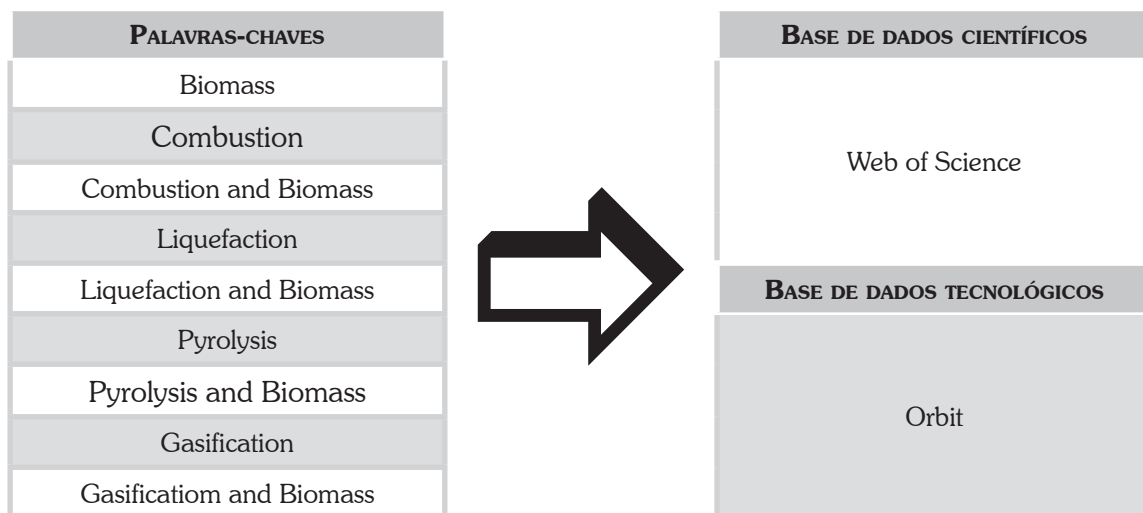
Palavras-chaves

Biomass

Combustion

Combustion and Biomass

Liquefaction

Liquefaction and Biomass

Pyrolysis

Pyrolysis and Biomass

Gasification

Gasificatiom and Biomass

Base de dados científicos

Web of Science

Base de dados tecnológicos

Orbit